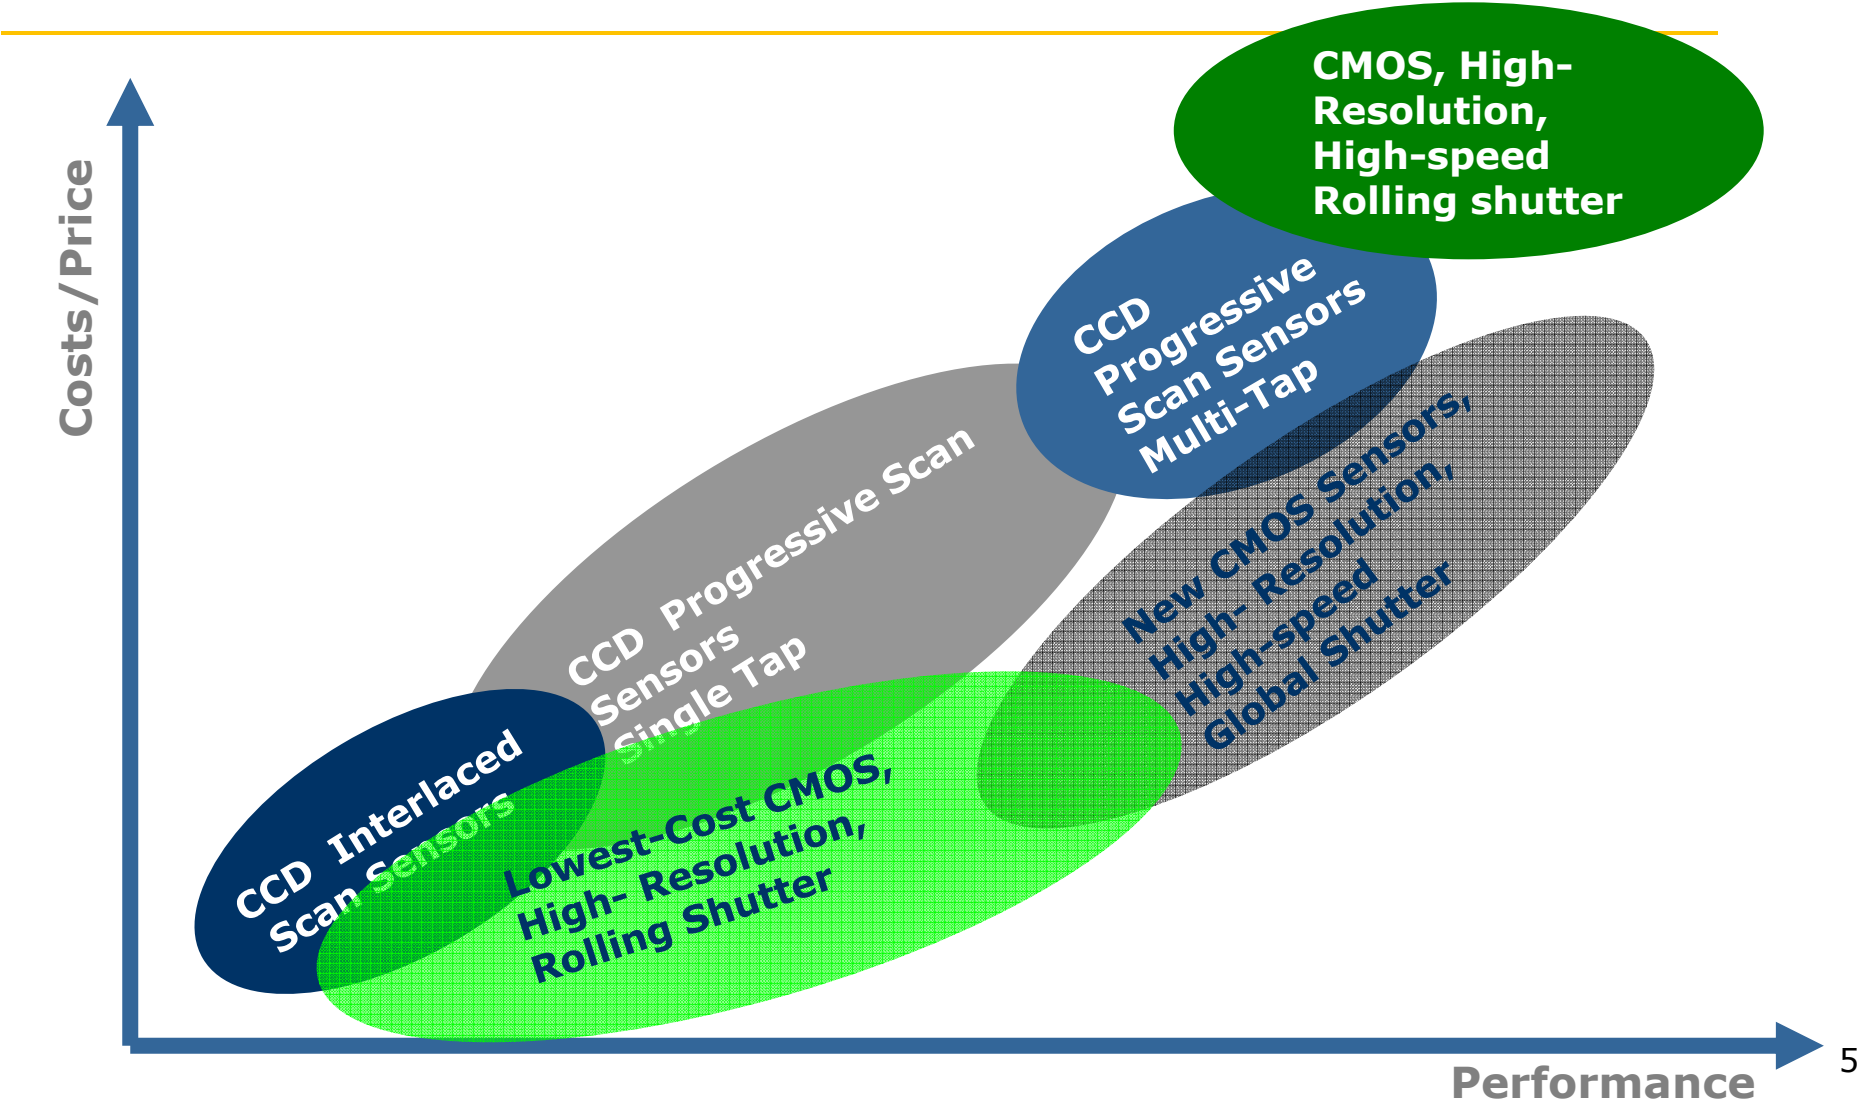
CMOS, High-Resolution, High-speed Rolling shutter

Costs/Price

CCD Progressive Scan Sensors Multi-Tap

CCD Progressive Scan Sensors Single Tap

New CMOS Sensors, High- Resolution, High-speed Global Shutter

CCD Interlaced Scan Sensors

Lowest-Cost CMOS, High- Resolution, Rolling Shutter

Performance

5